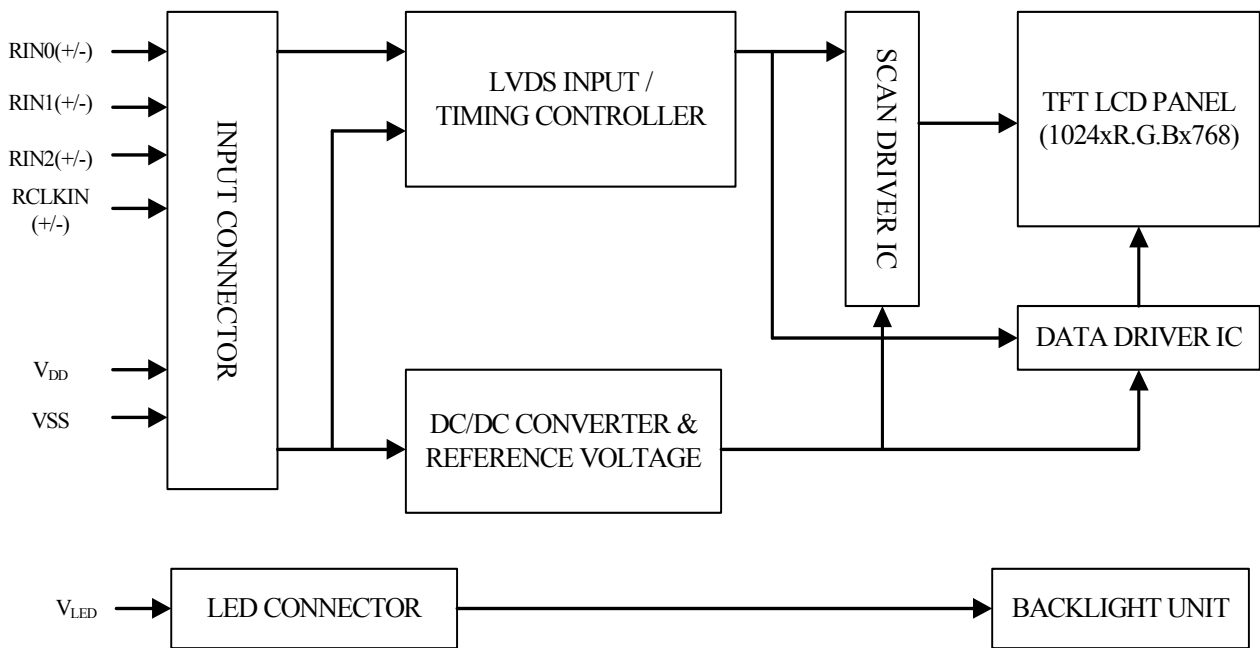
RIN0(+/-)

RIN1(+/-)

RIN2(+/-)

RCLKIN (+/-)

$V_{DD}$

VSS

INPUT CONNECTOR

LVDS INPUT / TIMING CONTROLLER

DC/DC CONVERTER & REFERENCE VOLTAGE

SCAN DRIVER IC

TFT LCD PANEL (1024xR.G.Bx768)

DATA DRIVER IC

$V_{LED}$

LED CONNECTOR

BACKLIGHT UNIT